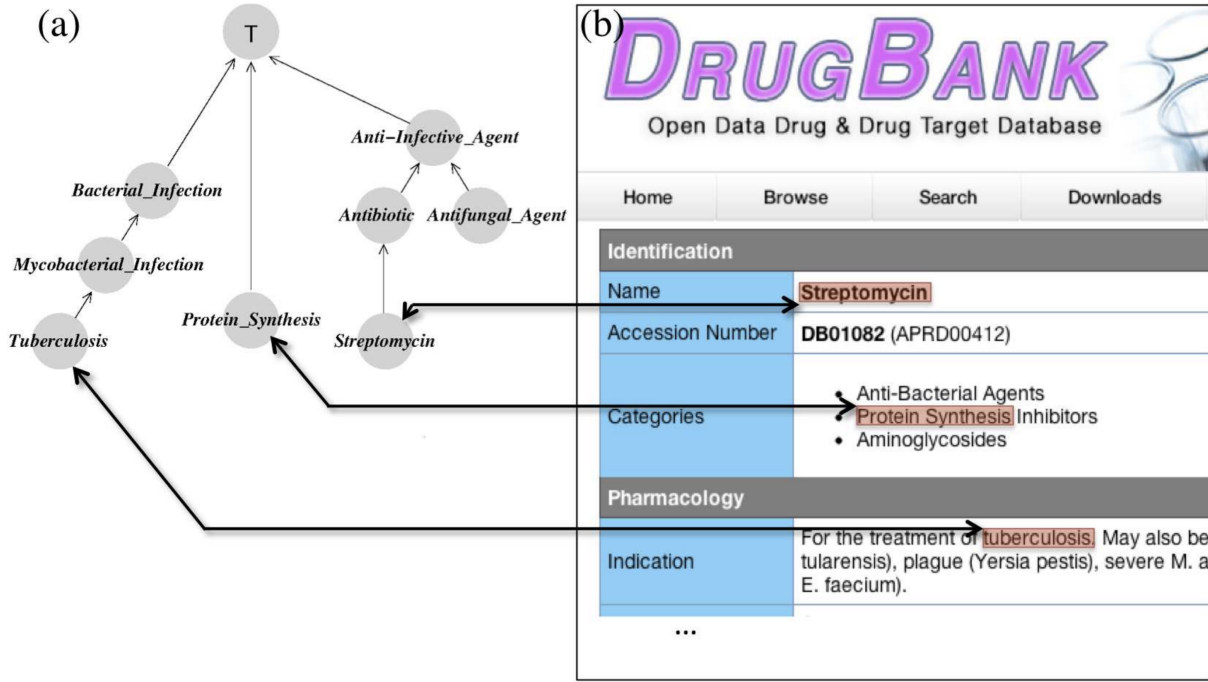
(a)

T

Anti−Infective_Agent

Bacterial_Infection

Antibiotic Antifungal_Agent

Mycobacterial_Infection

Protein_Synthesis

Tuberculosis

Streptomycin

(b)

DRUGBANK

Open Data Drug & Drug Target Database

Home | Browse | Search | Downloads

| Identification | |
|---|---|
| Name | Streptomycin |
| Accession Number | DB01082 (APRD00412) |
| Categories | • Anti-Bacterial Agents • Protein Synthesis Inhibitors • Aminoglycosides |

| Pharmacology | |
|---|---|
| Indication | For the treatment of tuberculosis. May also be tularensis), plague (Yersia pestis), severe M. a E. faecium). |

...